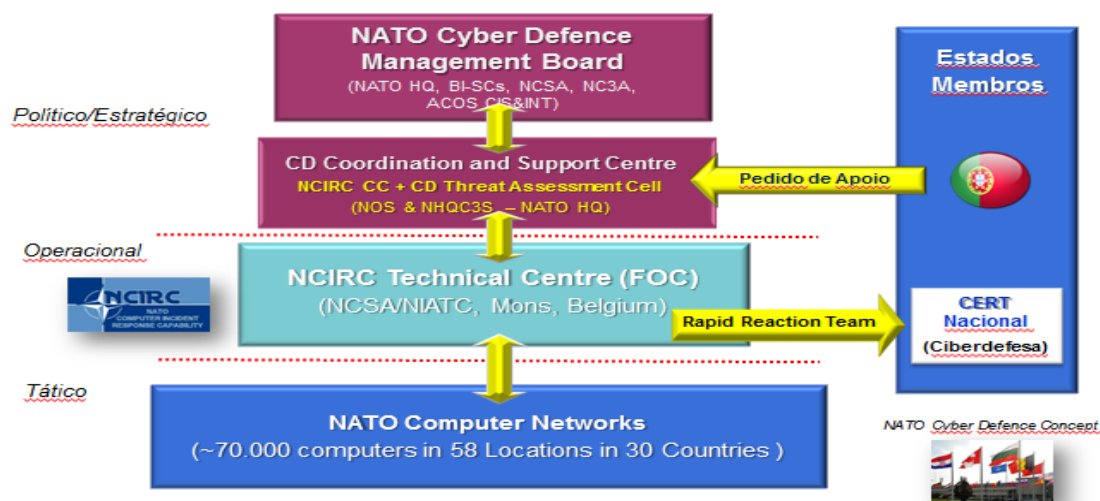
NATO Cyber Defence Management Board
(NATO HQ, BI-SCs, NCSA, NC3A, ACOS CIS&INT)

Político/Estratégico

CD Coordination and Support Centre
NCIRC CC + CD Threat Assessment Cell
(NOS & NHQC3S – NATO HQ)

Pedido de Apoio

Estados Membros

Operacional

NCIRC
NATO COMPUTER INCIDENT RESPONSE CAPABILITY

NCIRC Technical Centre (FOC)
(NCSA/NIATC, Mons, Belgium)

Rapid Reaction Team

CERT Nacional
(Ciberdefesa)

Tático

NATO Computer Networks
(~70.000 computers in 58 Locations in 30 Countries )

NATO Cyber Defence Concept